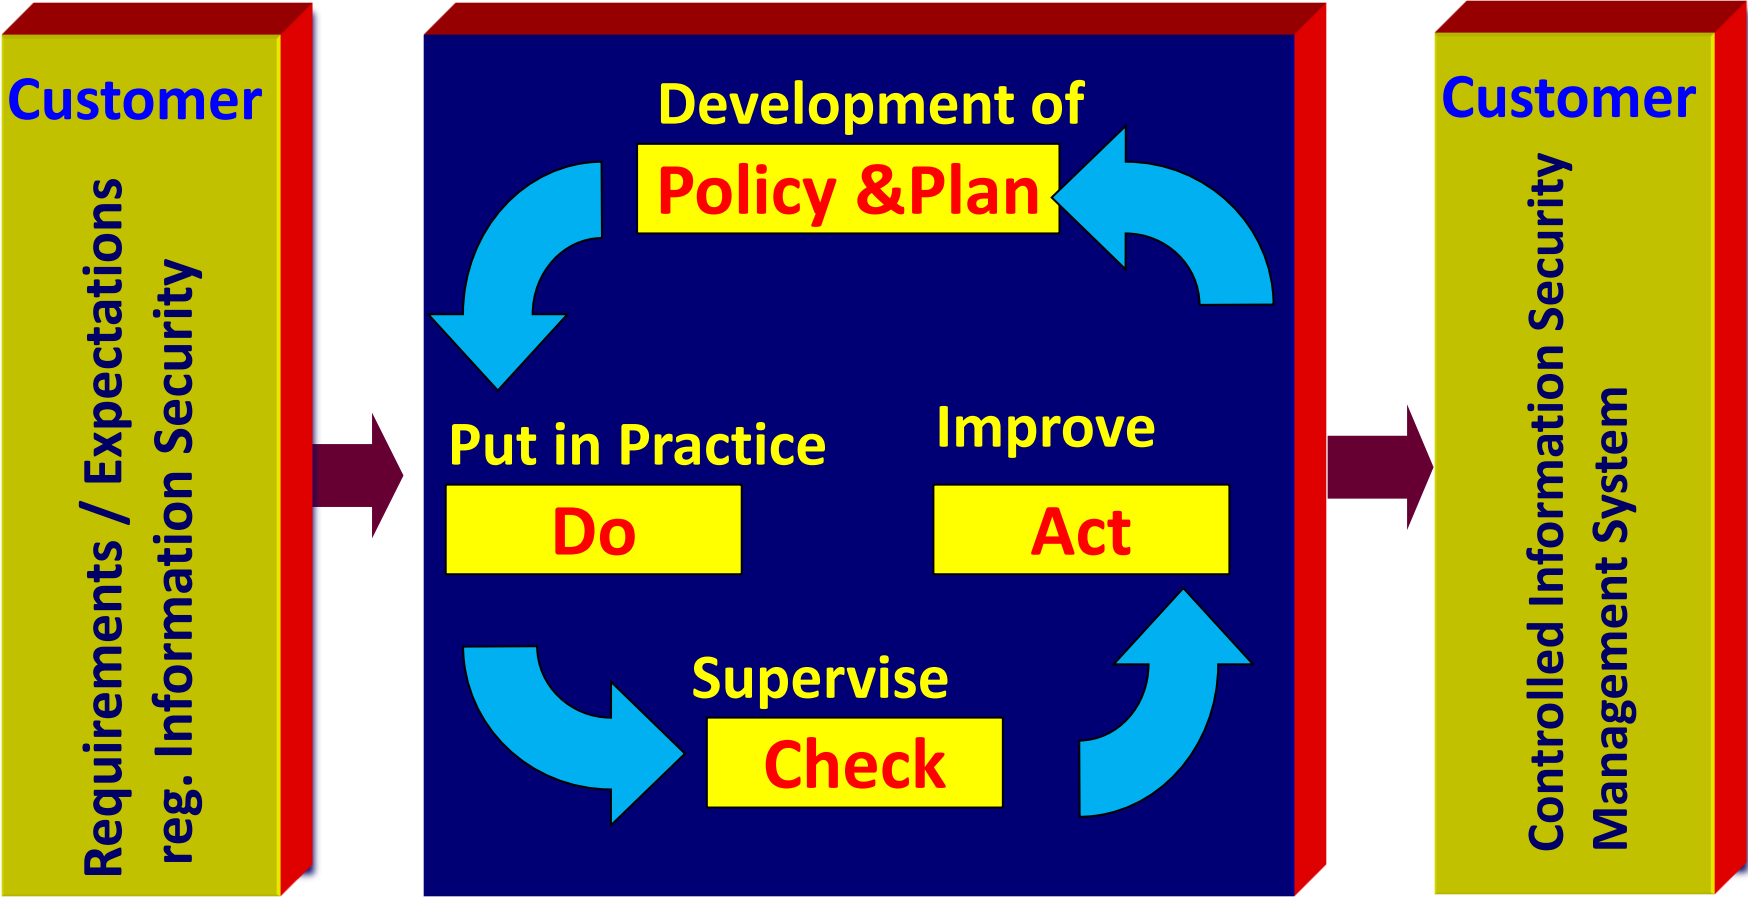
Customer

Requirements / Expectations reg. Information Security

Development of

Policy &Plan

Put in Practice

Do

Improve

Act

Supervise

Check

Customer

Controlled Information Security Management System